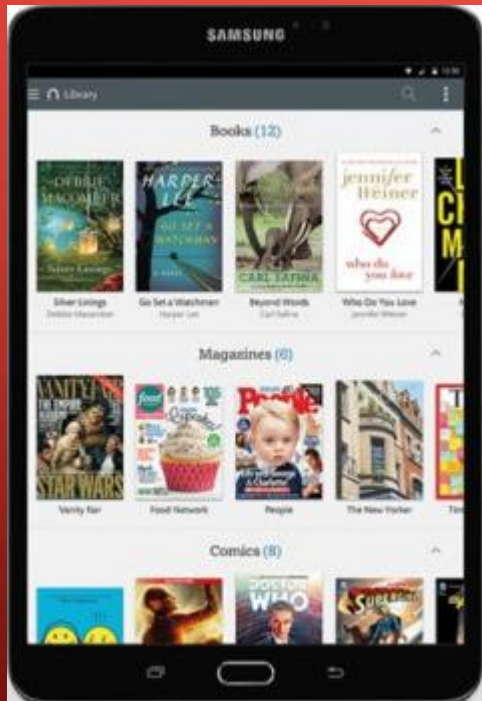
SAMSUNG

Library

Books (12)

DEBBIE MACOMBER
Silver Linings
Silver Linings
Debbie Macomber

HARPER LEE
GO SET A WATCHMAN
Go Set a Watchman
Harper Lee

CARL SAFINA
Beyond Words
Carl Safina

jennifer Weiner
who do you love
Who Do You Love
Jennifer Weiner

Magazines (6)

VANITY FAIR
STAR WARS
Vanity Fair

food
Food Network

People
People

The New Yorker

Comics (8)

DOCTOR WHO